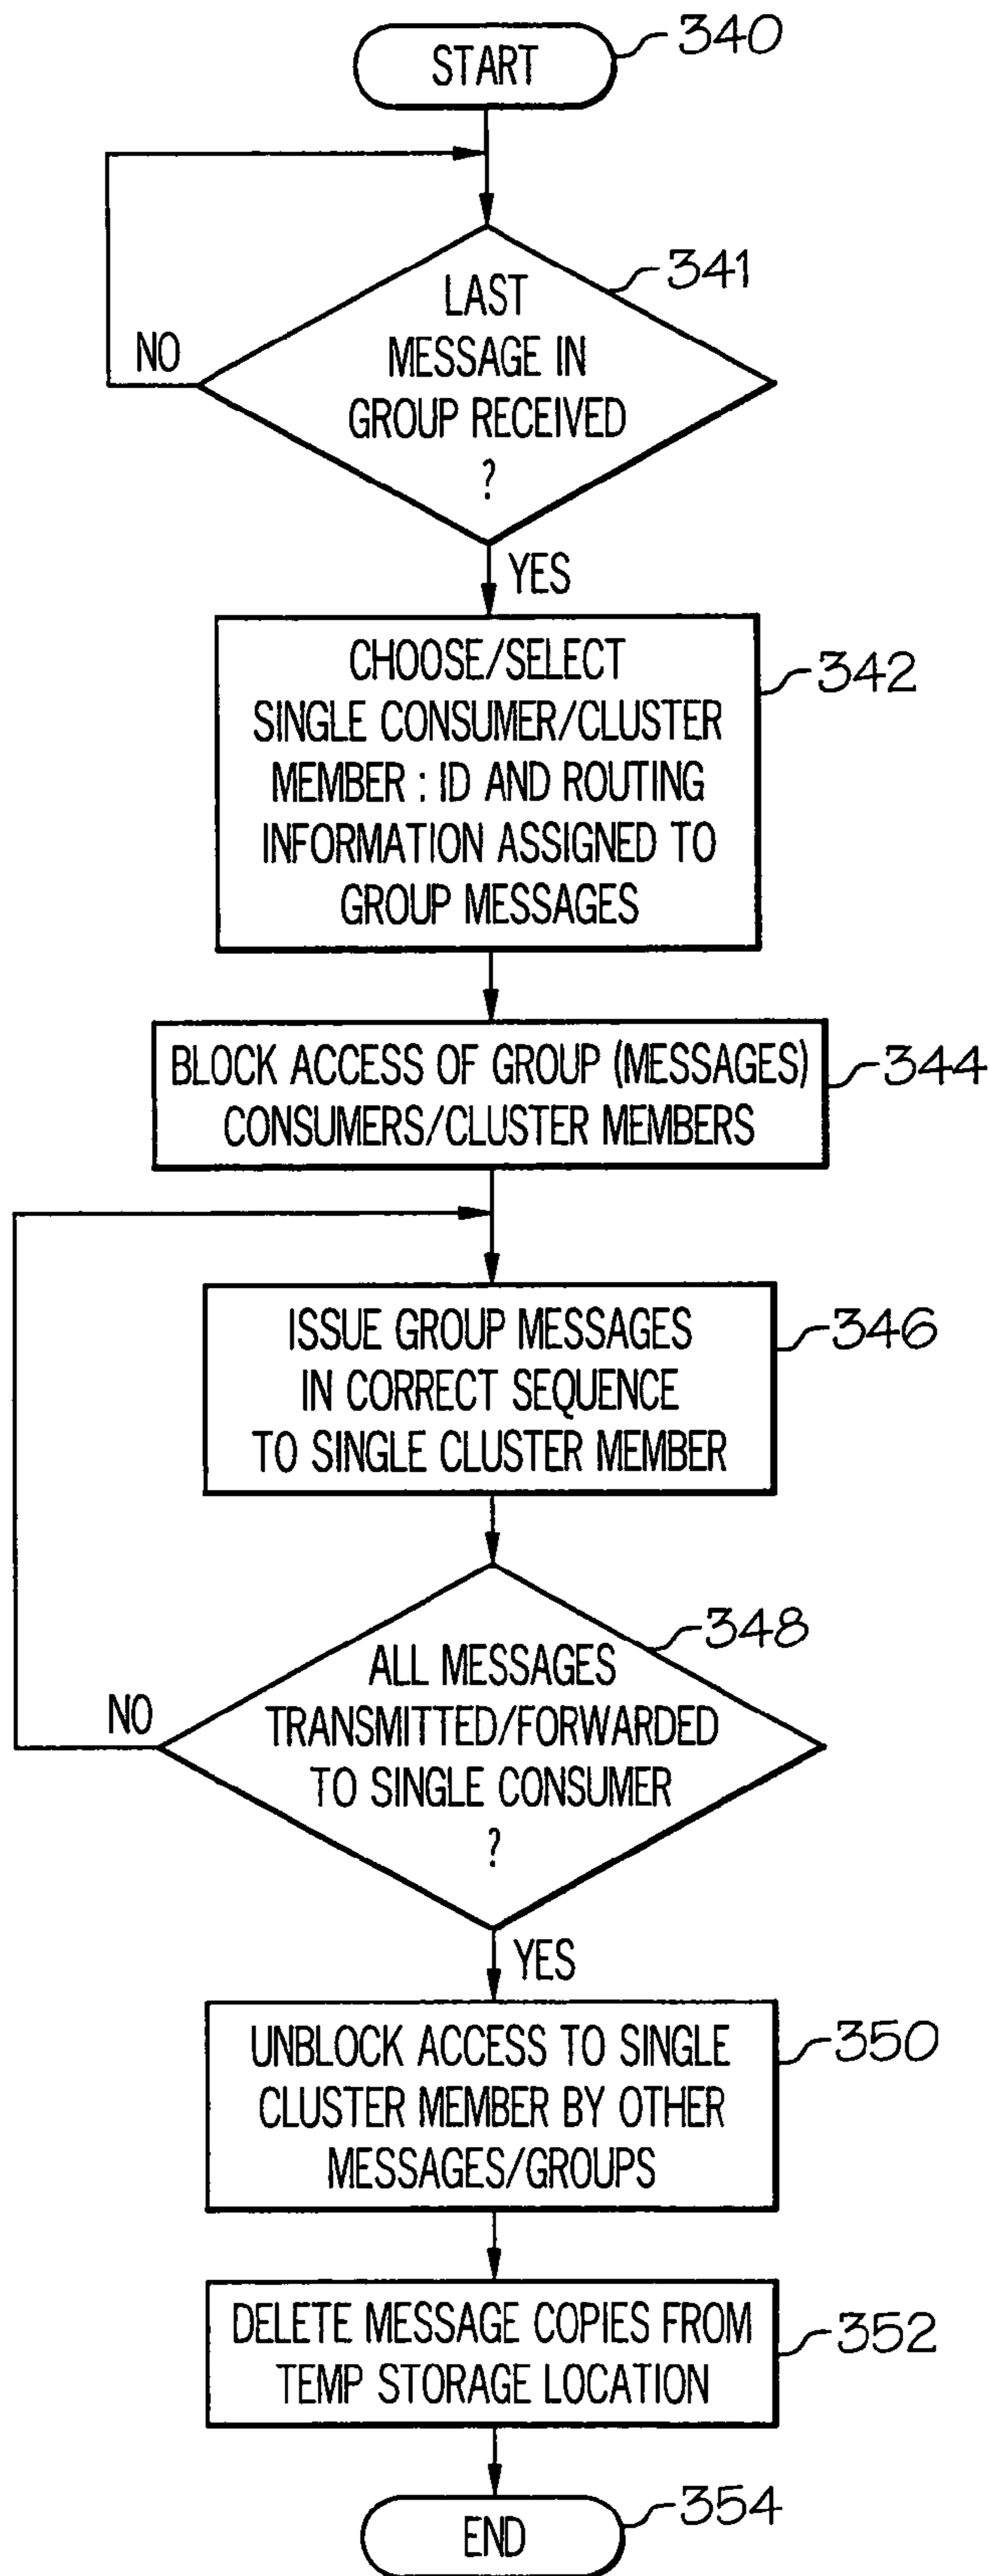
START
340

LAST MESSAGE IN GROUP RECEIVED ?
341
NO
YES

CHOOSE/SELECT SINGLE CONSUMER/CLUSTER MEMBER : ID AND ROUTING INFORMATION ASSIGNED TO GROUP MESSAGES
342

BLOCK ACCESS OF GROUP (MESSAGES) CONSUMERS/CLUSTER MEMBERS
344

ISSUE GROUP MESSAGES IN CORRECT SEQUENCE TO SINGLE CLUSTER MEMBER
346

ALL MESSAGES TRANSMITTED/FORWARDED TO SINGLE CONSUMER ?
348
NO
YES

UNBLOCK ACCESS TO SINGLE CLUSTER MEMBER BY OTHER MESSAGES/GROUPS
350

DELETE MESSAGE COPIES FROM TEMP STORAGE LOCATION
352

END
354